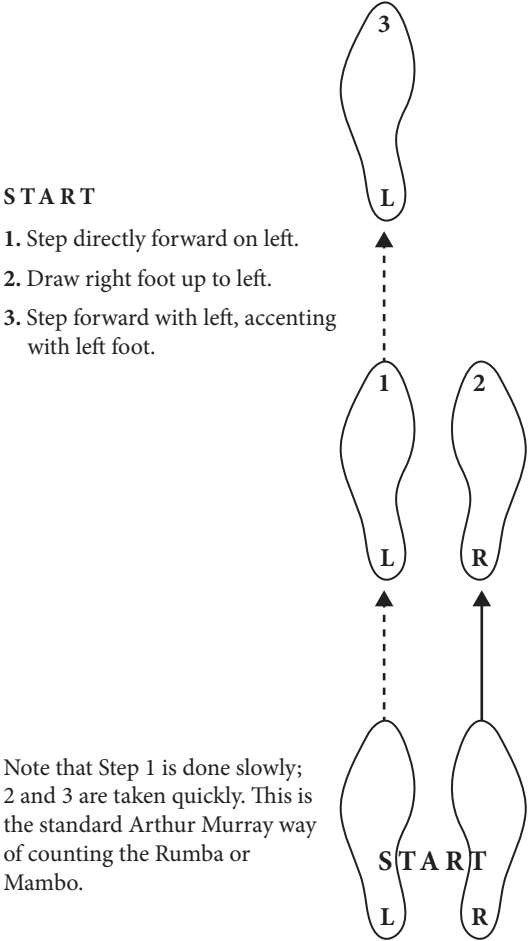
3

L

START

**1.** Step directly forward on left.

**2.** Draw right foot up to left.

**3.** Step forward with left, accenting with left foot.

1

2

L

R

Note that Step 1 is done slowly; 2 and 3 are taken quickly. This is the standard Arthur Murray way of counting the Rumba or Mambo.

START

L

R